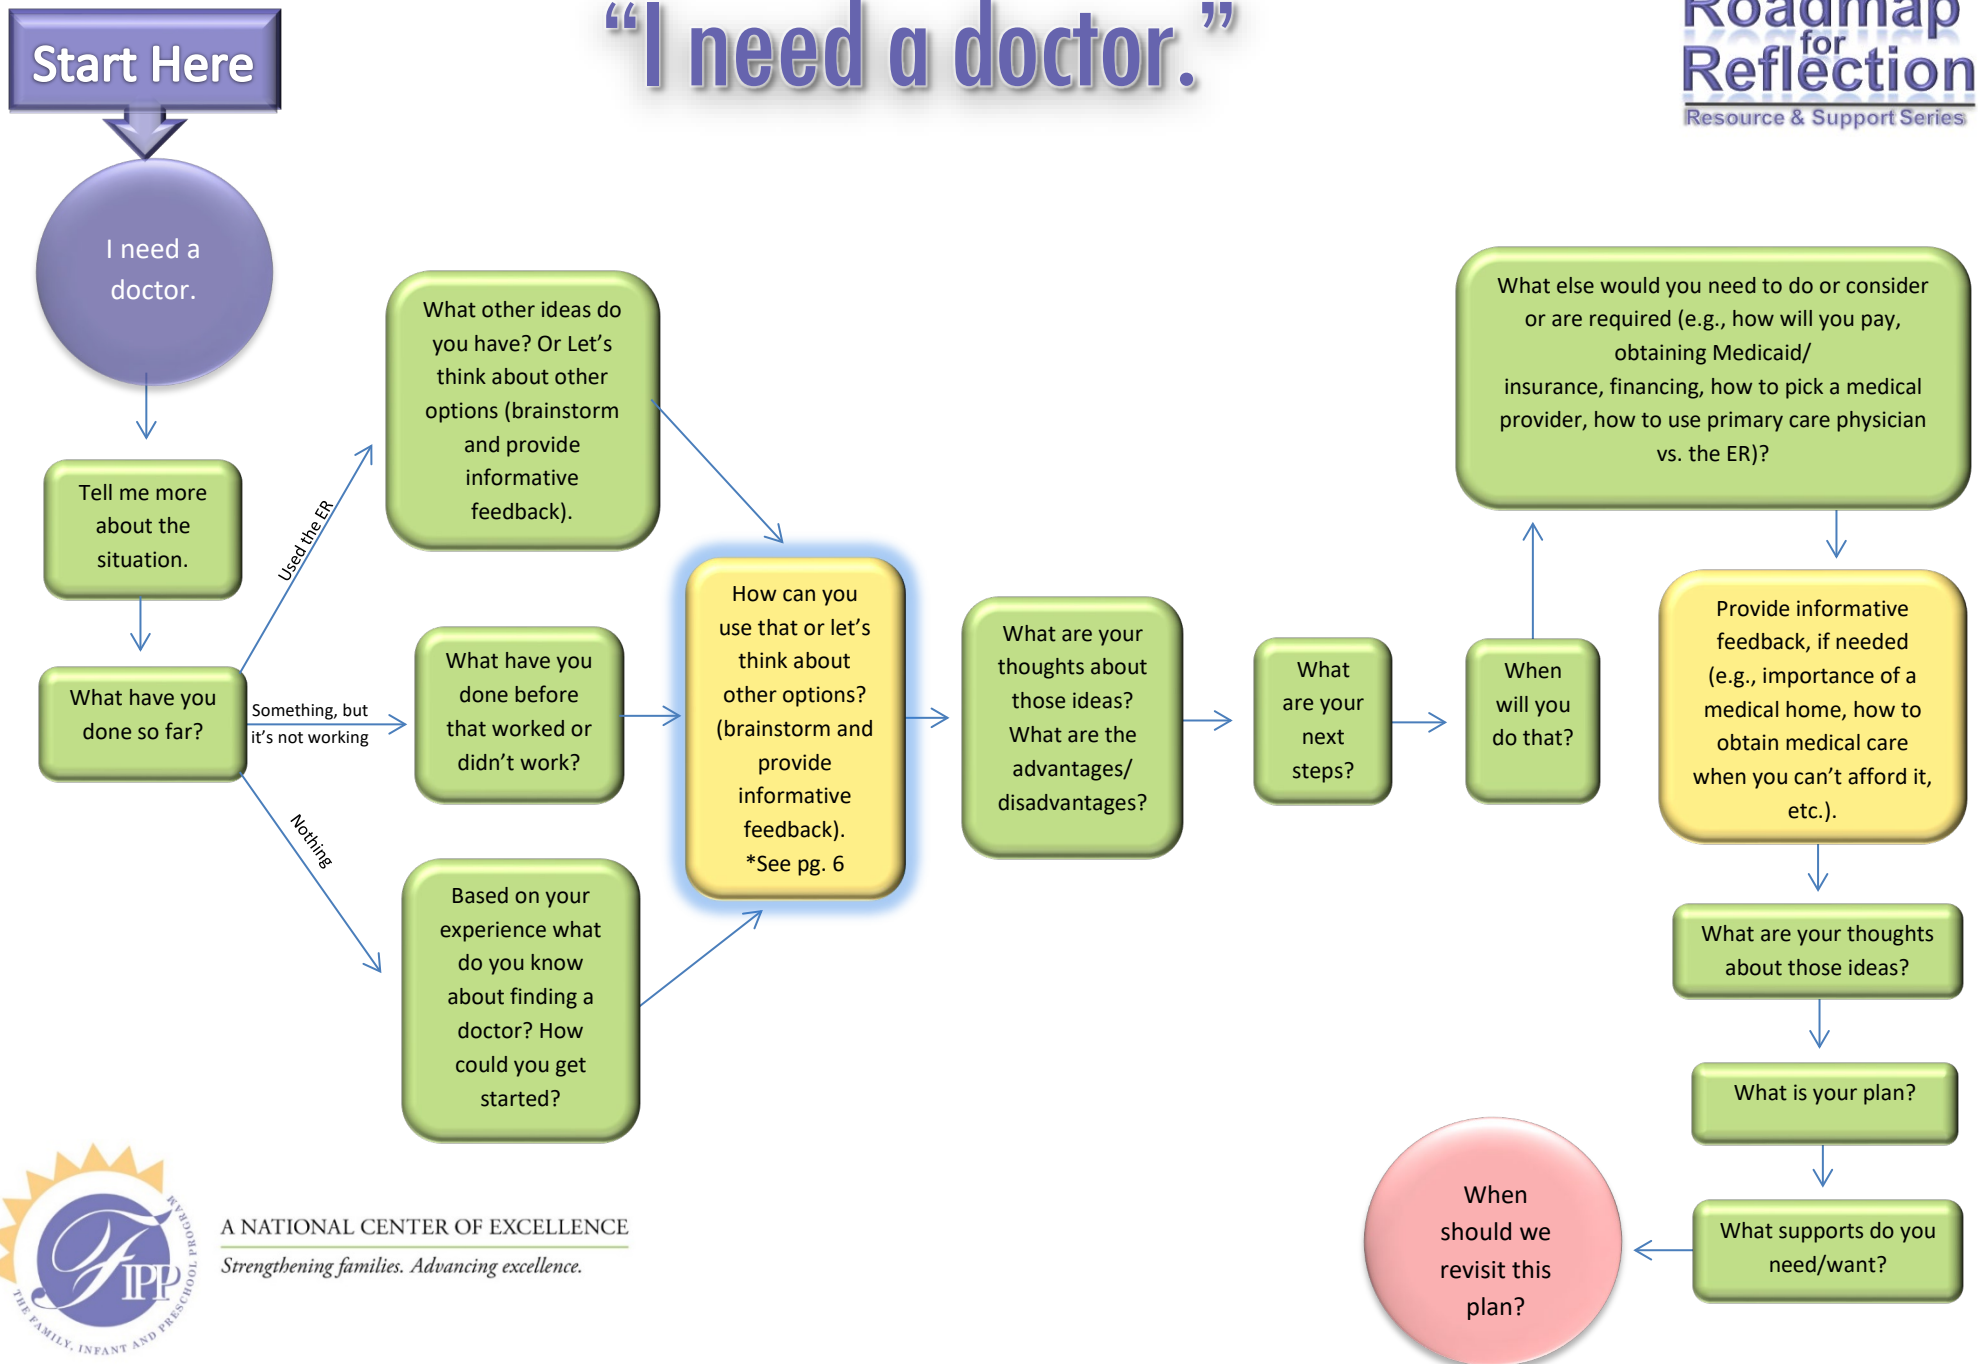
Start Here

"I need a doctor."

Roadmap for Reflection
Resource & Support Series

I need a doctor.

Tell me more about the situation.

What have you done so far?

Used the ER

Something, but it's not working

Nothing

What other ideas do you have? Or Let's think about other options (brainstorm and provide informative feedback).

What have you done before that worked or didn't work?

Based on your experience what do you know about finding a doctor? How could you get started?

How can you use that or let's think about other options? (brainstorm and provide informative feedback). *See pg. 6

What are your thoughts about those ideas? What are the advantages/ disadvantages?

What are your next steps?

When will you do that?

What else would you need to do or consider or are required (e.g., how will you pay, obtaining Medicaid/ insurance, financing, how to pick a medical provider, how to use primary care physician vs. the ER)?

Provide informative feedback, if needed (e.g., importance of a medical home, how to obtain medical care when you can't afford it, etc.).

What are your thoughts about those ideas?

What is your plan?

What supports do you need/want?

When should we revisit this plan?

FIPP
THE FAMILY, INFANT AND PRESCHOOL PROGRAM

A NATIONAL CENTER OF EXCELLENCE
Strengthening families. Advancing excellence.